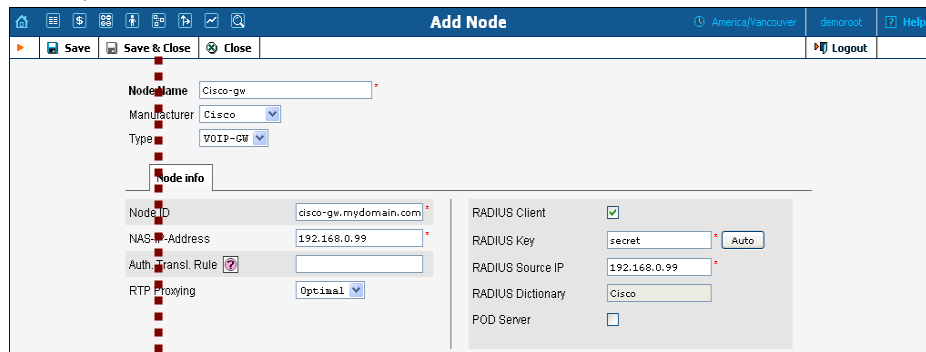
Add Node

America/Vancouver

democroot

Help

Save

Save & Close

Close

Logout

Node Name Cisco-gw *

Manufacturer Cisco

Type VOIP-GW

Node info

| | |
|---|---|
| Node ID | cisco-gw.mydomain.com * |
| NAS-IP-Address | 192.168.0.99 * |
| Auth. Transl. Rule | |
| RTP Proxying | Optimal |

| | |
|---|---|
| RADIUS Client | ✓ |
| RADIUS Key | secret * Auto |
| RADIUS Source IP | 192.168.0.99 * |
| RADIUS Dictionary | Cisco |
| POD Server | |